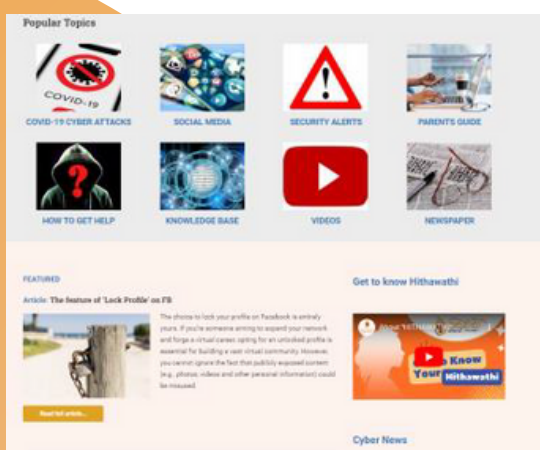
Popular Topics

COVID-19

COVID-19 CYBER ATTACKS

SOCIAL MEDIA

SECURITY ALERTS

PARENTS GUIDE

HOW TO GET HELP

KNOWLEDGE BASE

VIDEOS

NEWSPAPER

FEATURED

Article: The feature of 'Lock Profile' on FB

The choice to lock your profile on Facebook is entirely yours. If you're someone aiming to expand your network and forge a virtual career, opting for an unlocked profile is essential for building a vast virtual community. However, you cannot ignore the fact that publicly exposed content (e.g., photos, videos and other personal information) could be misused.

Read full article...

Get to know Hithawathi

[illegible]

Know Your Hithawathi

Cyber News